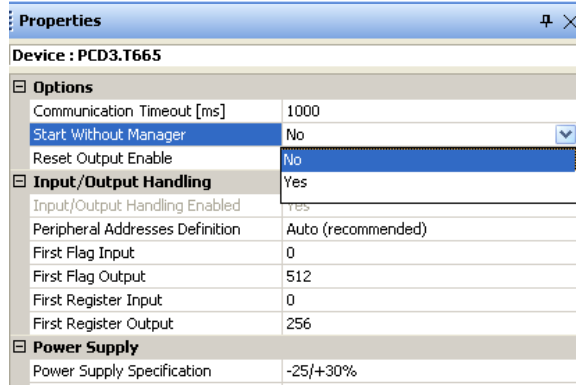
Properties

Device : PCD3.T665

| | |
|---|---|
| ⊟ Options | |
| Communication Timeout [ms] | 1000 |
| Start Without Manager | No |
| Reset Output Enable | No |
| ⊟ Input/Output Handling | Yes |
| Input/Output Handling Enabled | Yes |
| Peripheral Addresses Definition | Auto (recommended) |
| First Flag Input | 0 |
| First Flag Output | 512 |
| First Register Input | 0 |
| First Register Output | 256 |
| ⊟ Power Supply | |
| Power Supply Specification | -25/+30% |